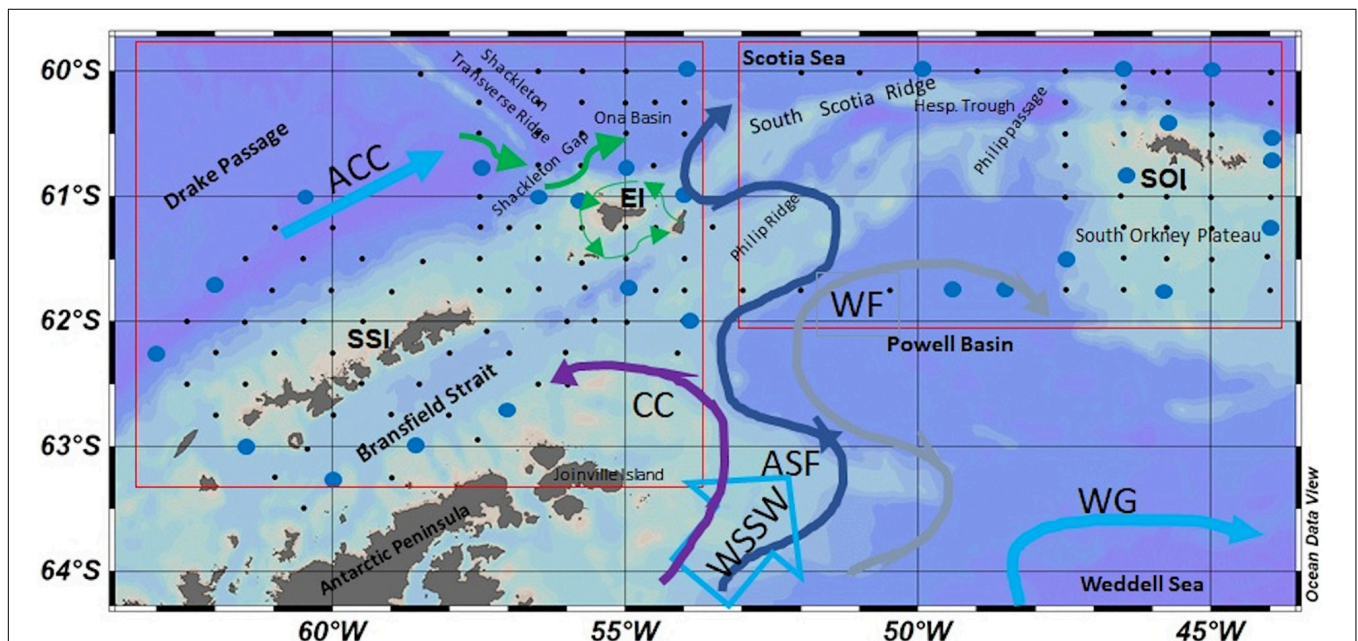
60°S
61°S
62°S
63°S
64°S
Shackleton Transverse Ridge
Drake Passage
ACC
Ona Basin
Shackleton Gap
EI
Scotia Sea
South Scotia Ridge
Hesp. Trough
Philip passage
SOI
South Orkney Plateau
Philip Ridge
WF
Powell Basin
SSI
Bransfield Strait
CC
ASF
Joinville Island
WSSW
Antarctic Peninsula
WG
Weddell Sea
Ocean Data View
60°W
55°W
50°W
45°W